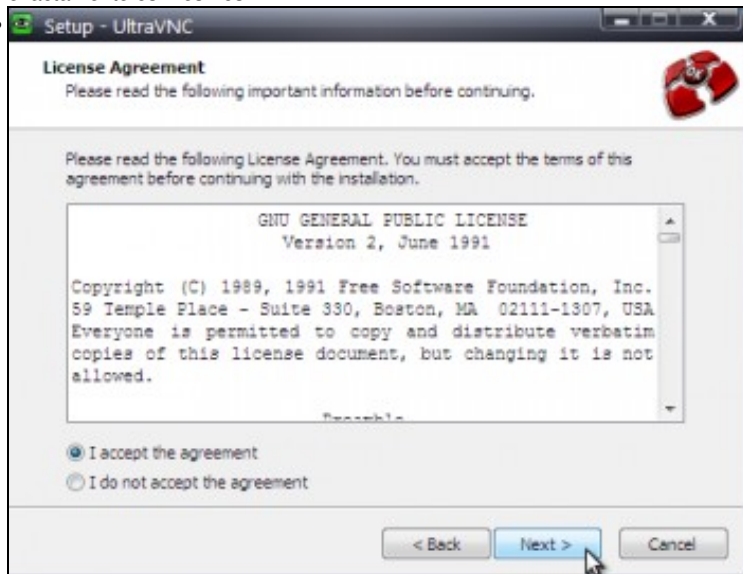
Setup - UltraVNC

License Agreement
Please read the following important information before continuing.

Please read the following License Agreement. You must accept the terms of this agreement before continuing with the installation.

GNU GENERAL PUBLIC LICENSE
Version 2, June 1991

Copyright (C) 1989, 1991 Free Software Foundation, Inc. 59 Temple Place - Suite 330, Boston, MA 02111-1307, USA Everyone is permitted to copy and distribute verbatim copies of this license document, but changing it is not allowed.

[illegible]

I accept the agreement
I do not accept the agreement

< Back
Next >
Cancel